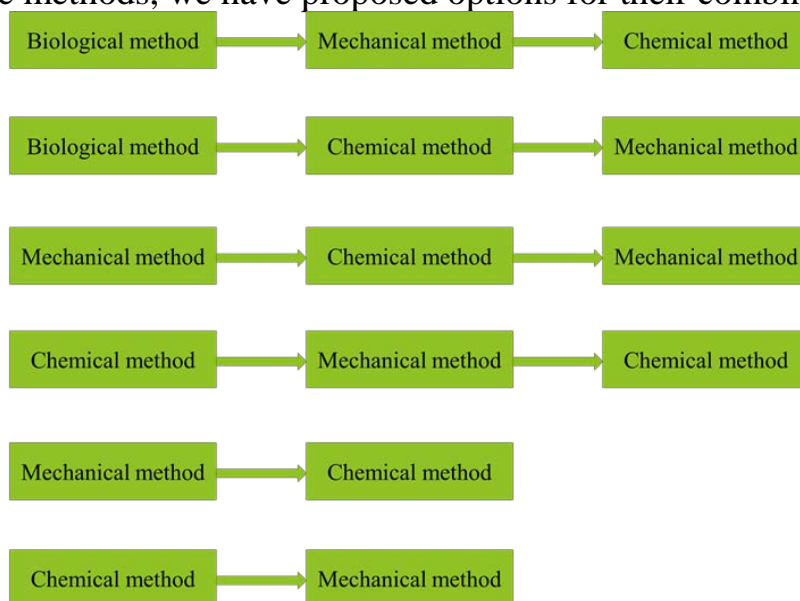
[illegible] methods, we have proposed options for their combi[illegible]

Biological method → Mechanical method → Chemical method

Biological method → Chemical method → Mechanical method

Mechanical method → Chemical method → Mechanical method

Chemical method → Mechanical method → Chemical method

Mechanical method → Chemical method

Chemical method → Mechanical method